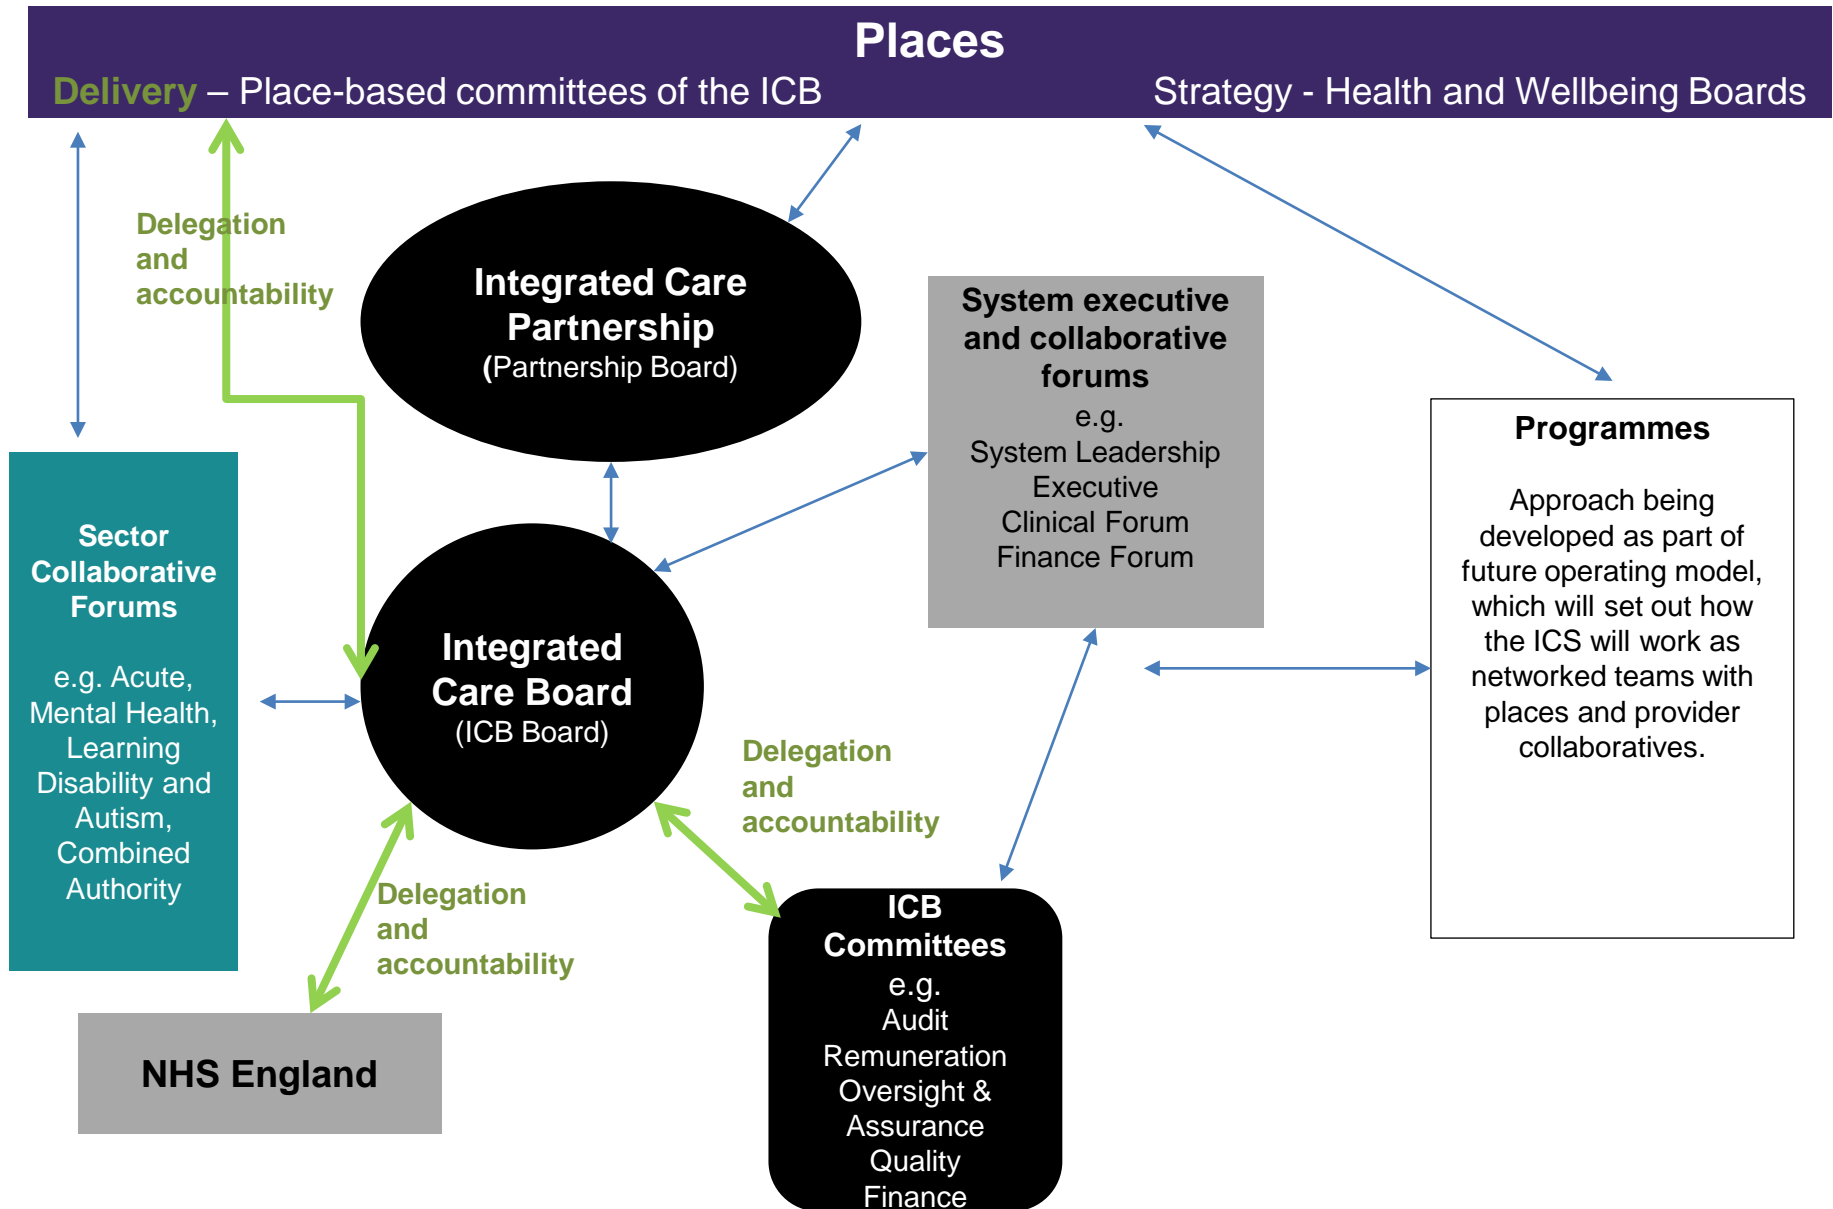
Places

Delivery – Place-based committees of the ICB

Strategy - Health and Wellbeing Boards

Delegation and accountability

Integrated Care Partnership
(Partnership Board)

System executive and collaborative forums
e.g.
System Leadership Executive
Clinical Forum
Finance Forum

Programmes

Approach being developed as part of future operating model, which will set out how the ICS will work as networked teams with places and provider collaboratives.

Sector Collaborative Forums

e.g. Acute, Mental Health, Learning Disability and Autism, Combined Authority

Integrated Care Board
(ICB Board)

Delegation and accountability

Delegation and accountability

ICB Committees
e.g.
Audit
Remuneration
Oversight & Assurance
Quality
Finance

NHS England